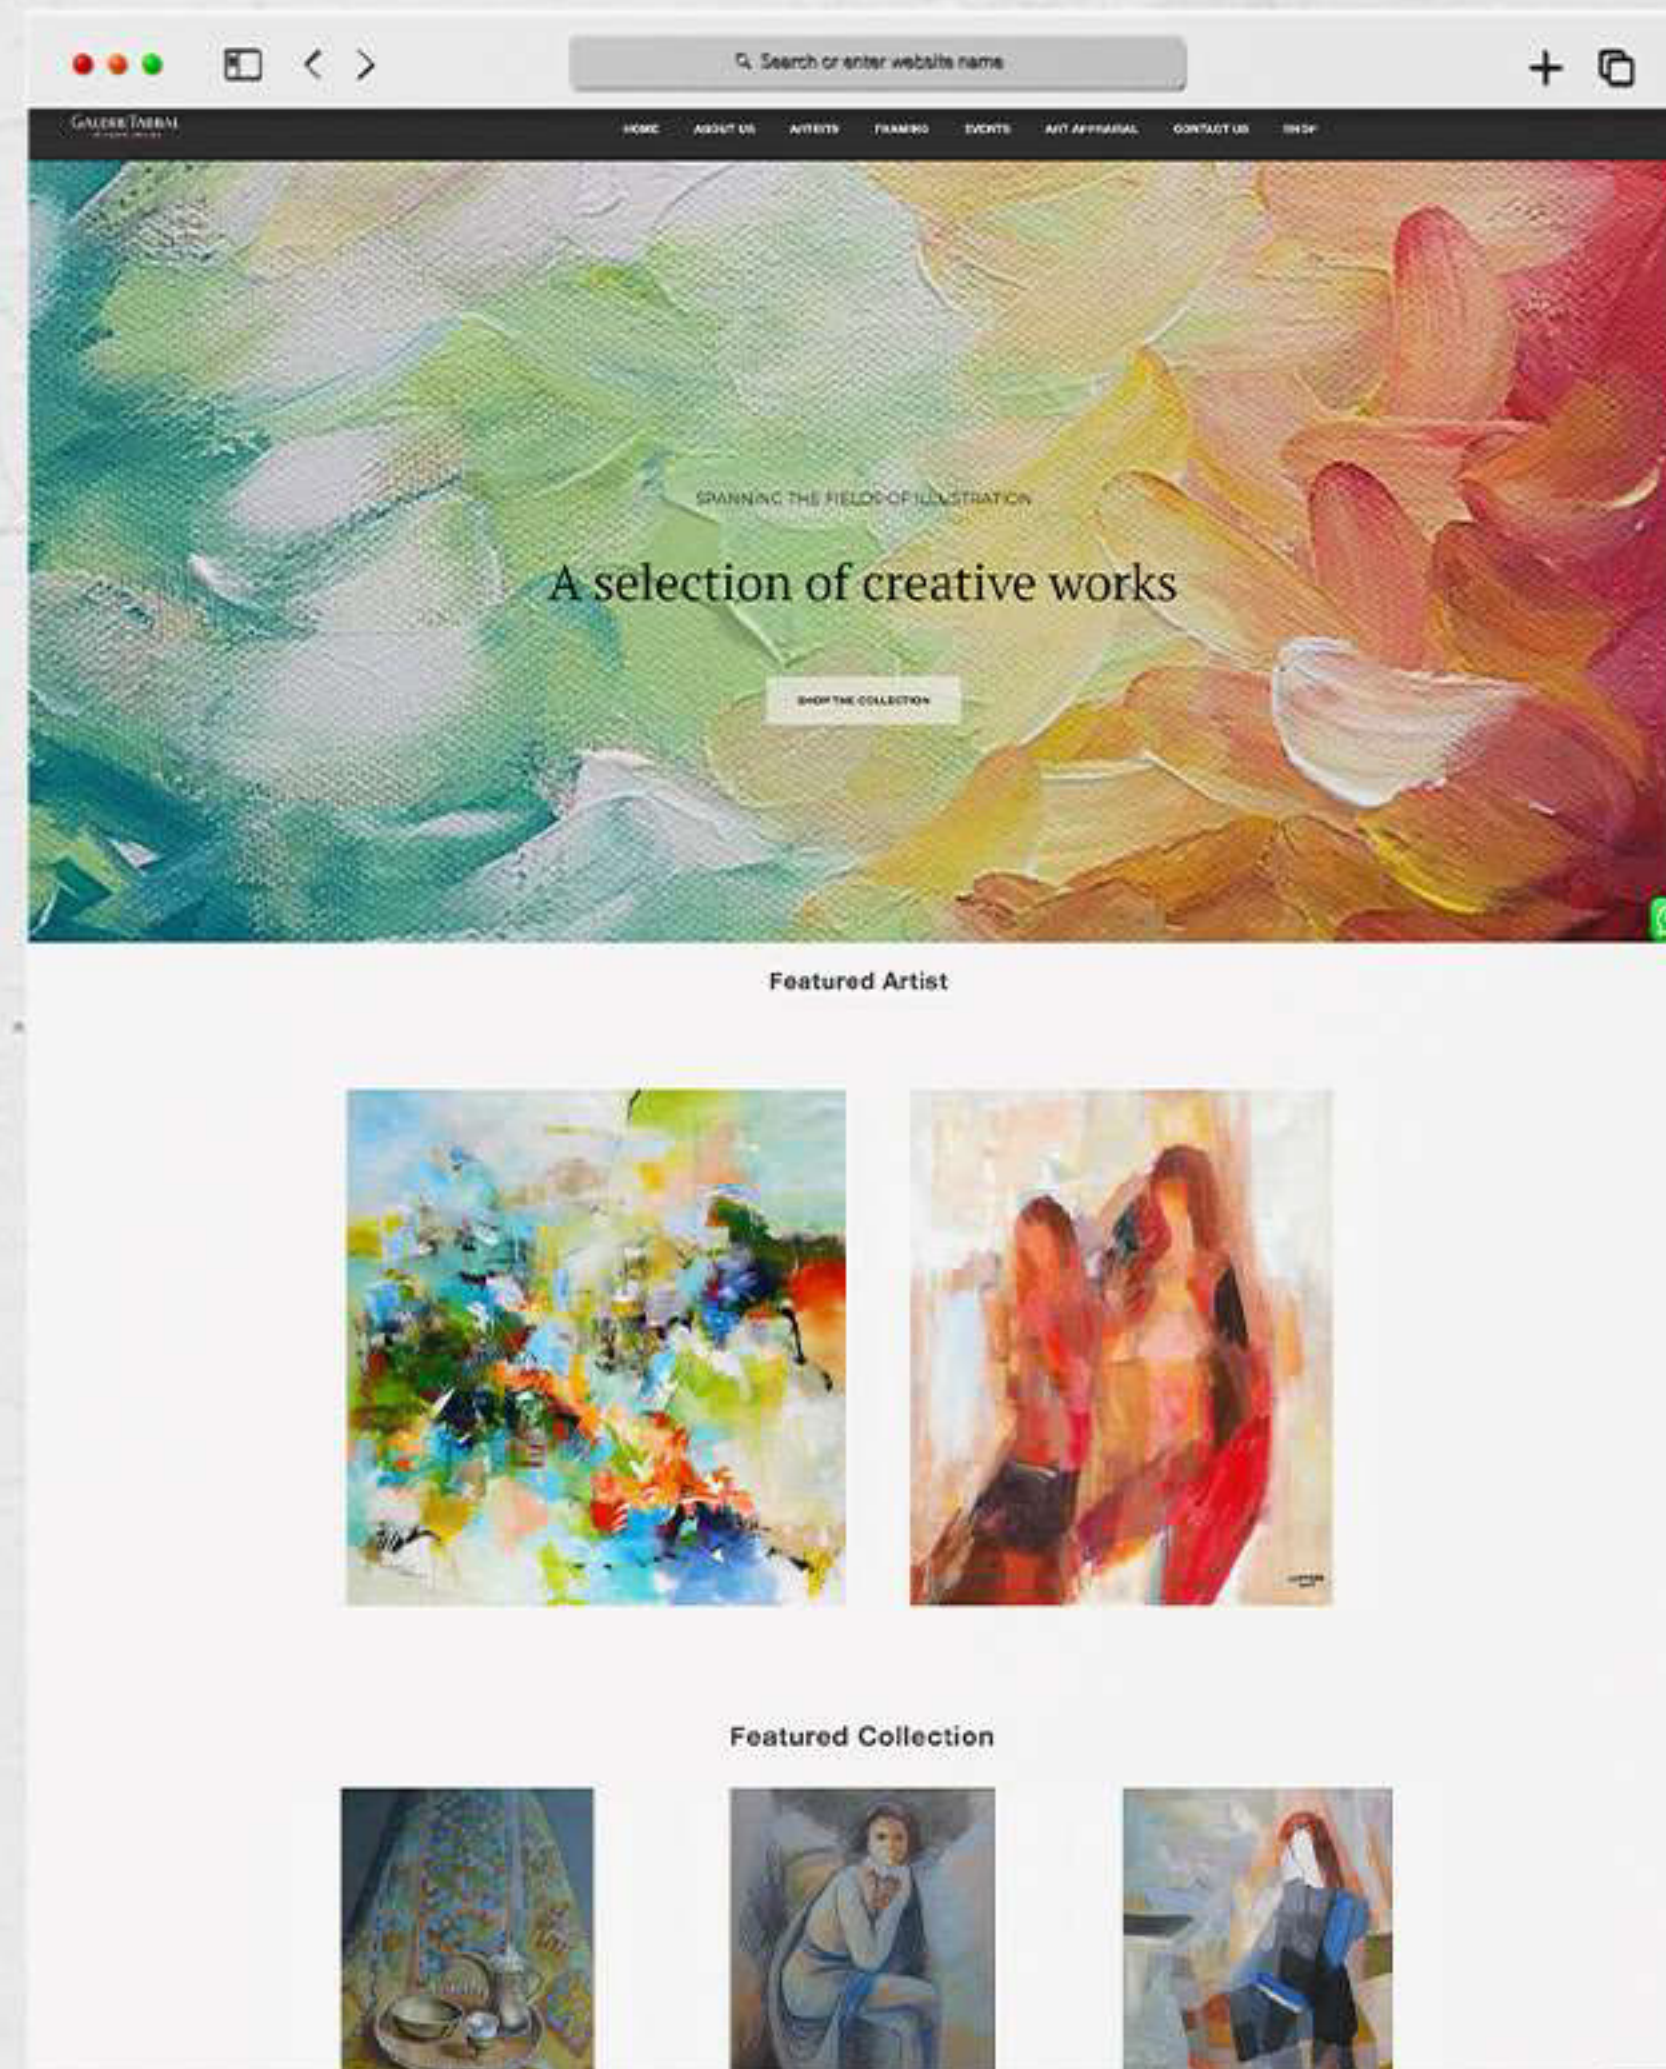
Search or enter website name

GALERIE TABBAL

HOME ABOUT US ARTISTS FRAMING EVENTS ART APPRAISAL CONTACT US SHOP

SPANNING THE FIELDS OF ILLUSTRATION

A selection of creative works

SHOP THE COLLECTION

Featured Artist

Featured Collection